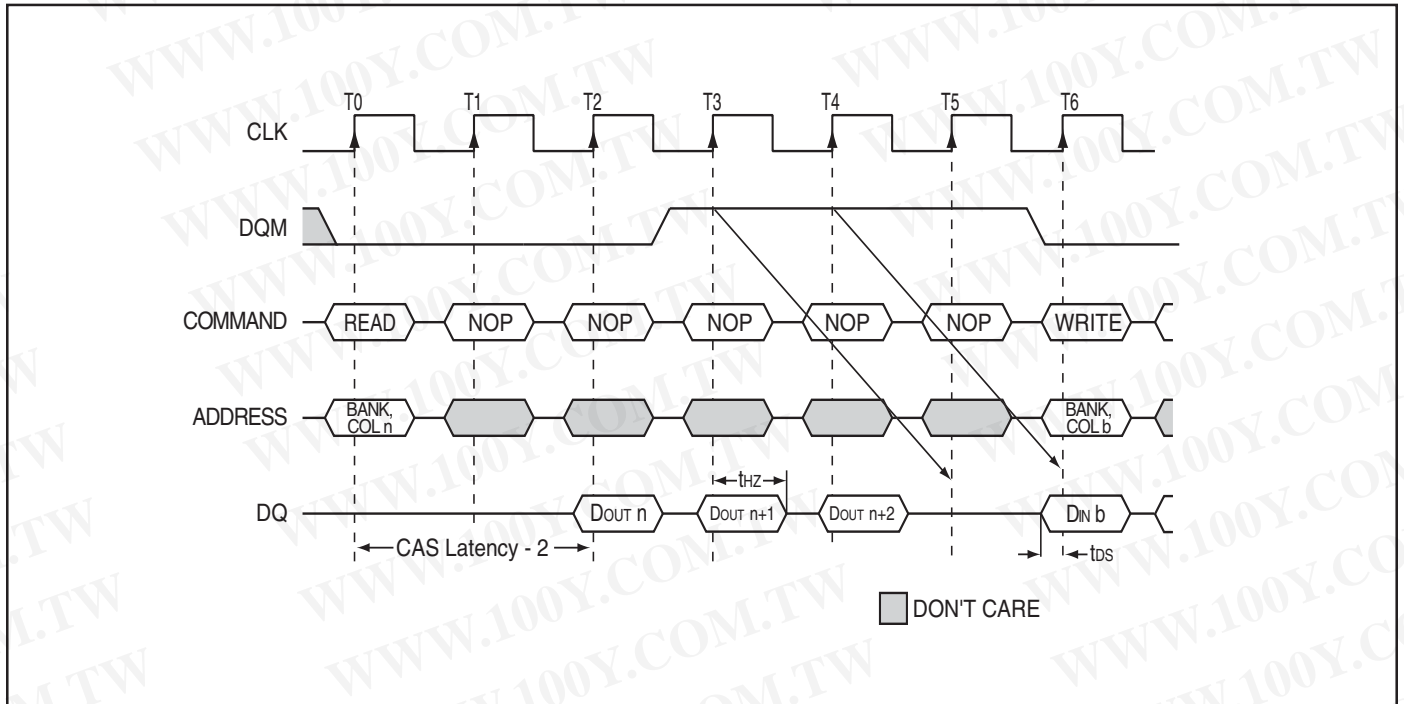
T0 T1 T2 T3 T4 T5 T6

CLK

DQM

COMMAND READ NOP NOP NOP NOP NOP WRITE

ADDRESS BANK, COL n BANK, COL b

DQ $D_{OUT}$ n $D_{OUT}$ n+1 $D_{OUT}$ n+2 $D_{IN}$ b

$t_{HZ}$

CAS Latency - 2

$t_{DS}$

DON'T CARE

WWW.100Y.COM.TW